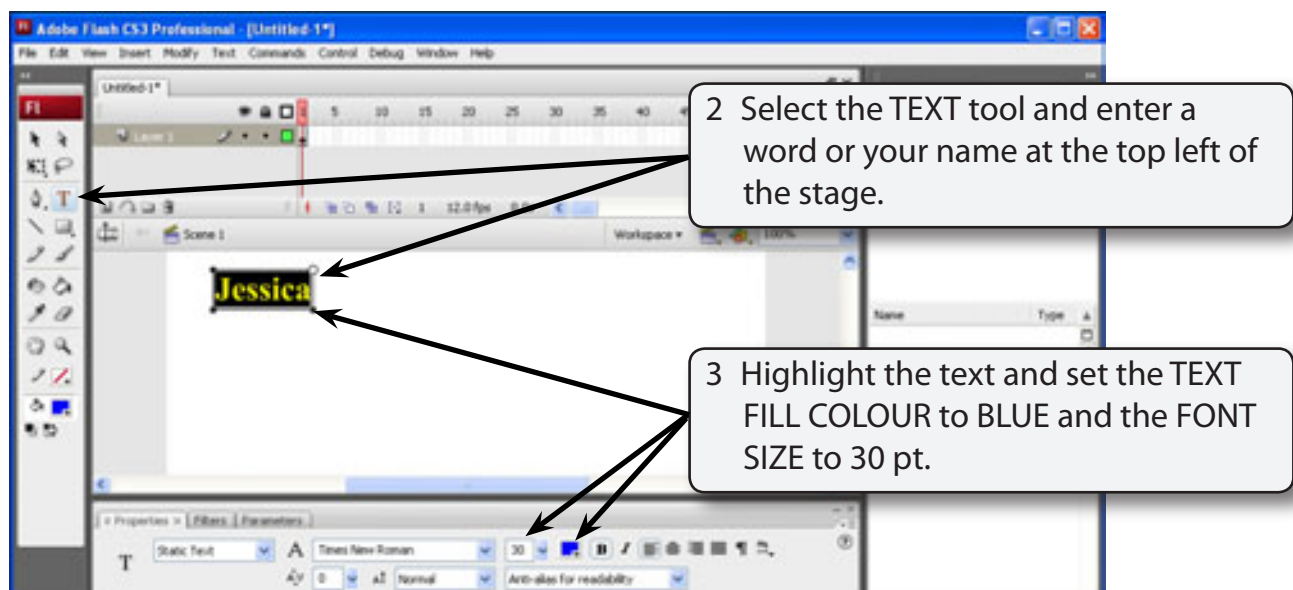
Adobe Flash CS3 Professional - [Untitled-1*]

File Edit View Insert Modify Text Commands Control Debug Window Help

Untitled-1*

Fl

5 10 15 20 25 30 35 40

Layer 1

1 12.0 fps

Scene 1

Workspace

100%

Jessica

Name Type

2 Select the TEXT tool and enter a word or your name at the top left of the stage.

3 Highlight the text and set the TEXT FILL COLOUR to BLUE and the FONT SIZE to 30 pt.

Properties Filters Parameters

T

Static Text

A Times New Roman

30

B I

0

Normal

Anti-alias for readability